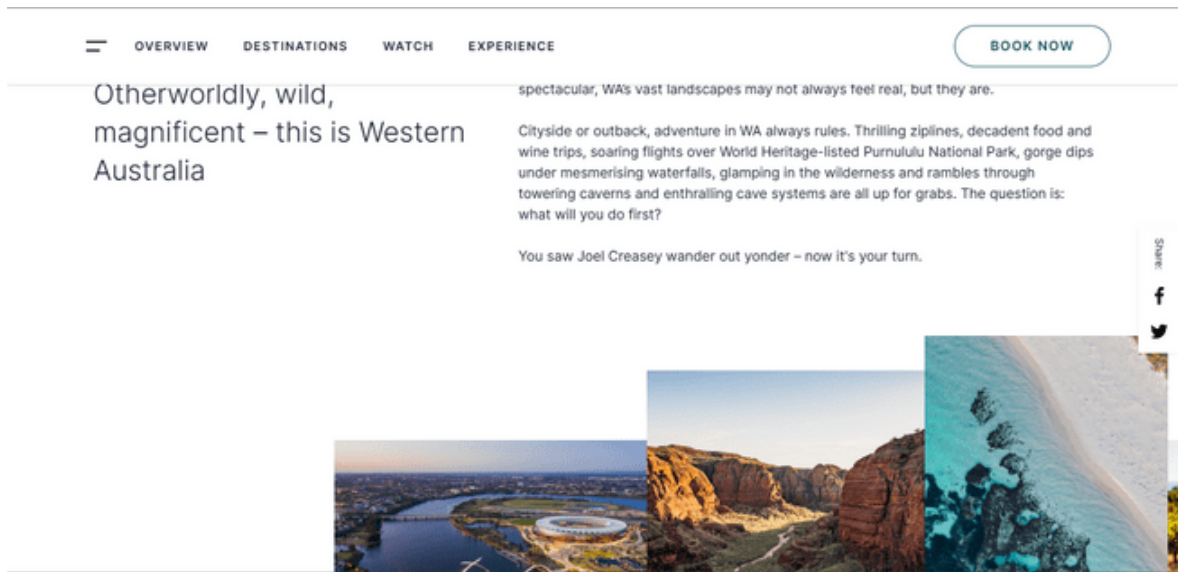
OVERVIEW DESTINATIONS WATCH EXPERIENCE

BOOK NOW

Otherworldly, wild, magnificent – this is Western Australia

spectacular, WA's vast landscapes may not always feel real, but they are.

Cityside or outback, adventure in WA always rules. Thrilling ziplines, decadent food and wine trips, soaring flights over World Heritage-listed Purnululu National Park, gorge dips under mesmerising waterfalls, glamping in the wilderness and rambles through towering caverns and enthralling cave systems are all up for grabs. The question is: what will you do first?

You saw Joel Creasey wander out yonder – now it's your turn.

Share: